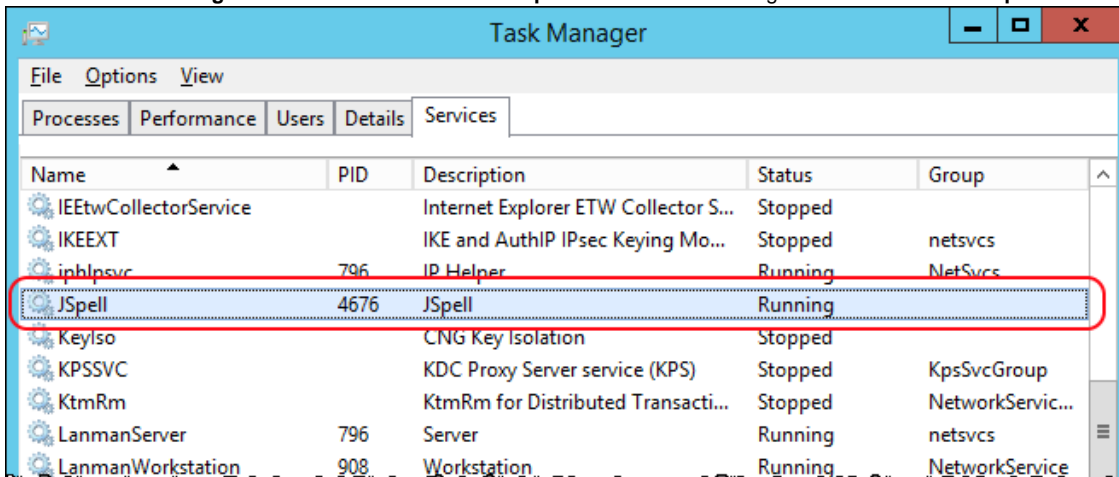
Task Manager

File Options View

Processes | Performance | Users | Details | Services

| Name | PID | Description | Status | Group |
|---|---|---|---|---|
| IEEtwCollectorService | | Internet Explorer ETW Collector S... | Stopped | |
| IKEEXT | | IKE and AuthIP IPsec Keying Mo... | Stopped | netsvcs |
| iphlpsvc | 796 | IP Helper | Running | NetSvcs |
| JSpell | 4676 | JSpell | Running | |
| KeyIso | | CNG Key Isolation | Stopped | |
| KPSSVC | | KDC Proxy Server service (KPS) | Stopped | KpsSvcGroup |
| KtmRm | | KtmRm for Distributed Transacti... | Stopped | NetworkServic... |
| LanmanServer | 796 | Server | Running | netsvcs |
| LanmanWorkstation | 908 | Workstation | Running | NetworkService |